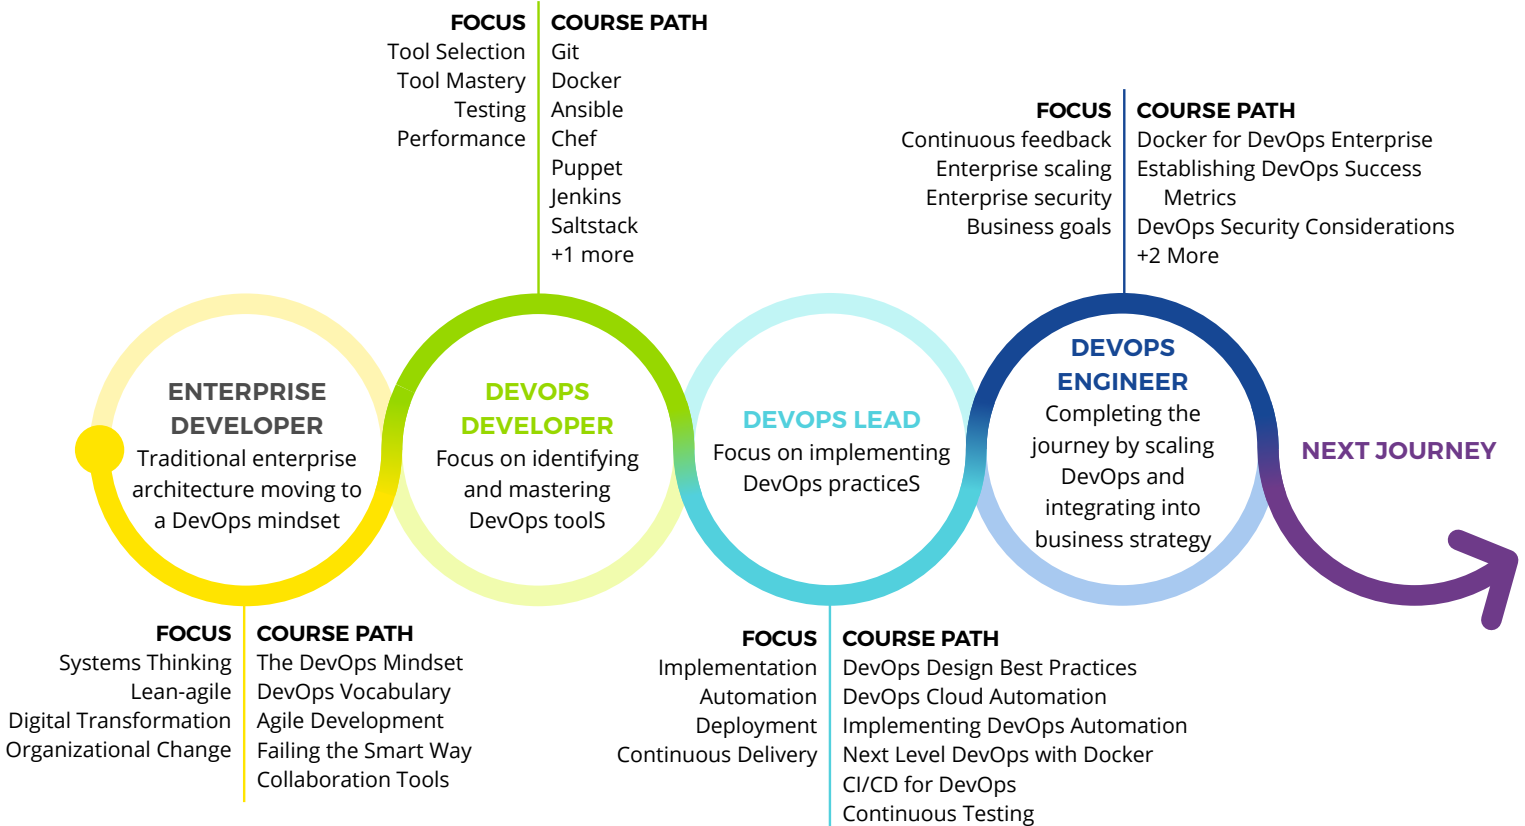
FOCUS
Tool Selection
Tool Mastery
Testing
Performance

COURSE PATH
Git
Docker
Ansible
Chef
Puppet
Jenkins
Saltstack
+1 more

FOCUS
Continuous feedback
Enterprise scaling
Enterprise security
Business goals

COURSE PATH
Docker for DevOps Enterprise
Establishing DevOps Success Metrics
DevOps Security Considerations
+2 More

ENTERPRISE DEVELOPER
Traditional enterprise architecture moving to a DevOps mindset

DEVOPS DEVELOPER
Focus on identifying and mastering DevOps toolS

DEVOPS LEAD
Focus on implementing DevOps practiceS

DEVOPS ENGINEER
Completing the journey by scaling DevOps and integrating into business strategy

NEXT JOURNEY

FOCUS
Systems Thinking
Lean-agile
Digital Transformation
Organizational Change

COURSE PATH
The DevOps Mindset
DevOps Vocabulary
Agile Development
Failing the Smart Way
Collaboration Tools

FOCUS
Implementation
Automation
Deployment
Continuous Delivery

COURSE PATH
DevOps Design Best Practices
DevOps Cloud Automation
Implementing DevOps Automation
Next Level DevOps with Docker
CI/CD for DevOps
Continuous Testing